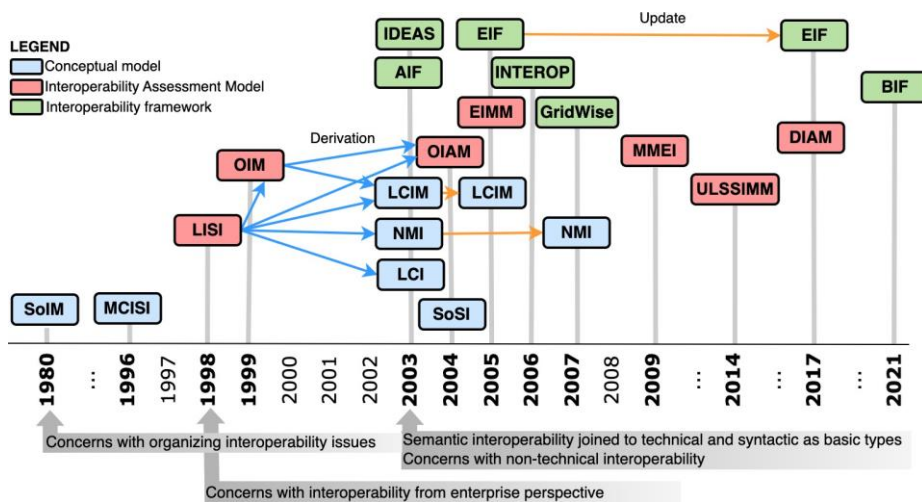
LEGEND
Conceptual model
Interoperability Assessment Model
Interoperability framework

Update

IDEAS
EIF
EIF
AIF
INTEROP
BIF
EIMM
GridWise
Derivation
OIM
OIAM
MMEI
DIAM
LCIM
LCIM
ULSSIMM
LISI
NMI
NMI
LCI
SoIM
MCISI
SoSI

1980
...
1996
1997
1998
1999
2000
2001
2002
2003
2004
2005
2006
2007
2008
2009
...
2014
...
2017
...
2021

Concerns with organizing interoperability issues
Semantic interoperability joined to technical and syntactic as basic types
Concerns with non-technical interoperability
Concerns with interoperability from enterprise perspective